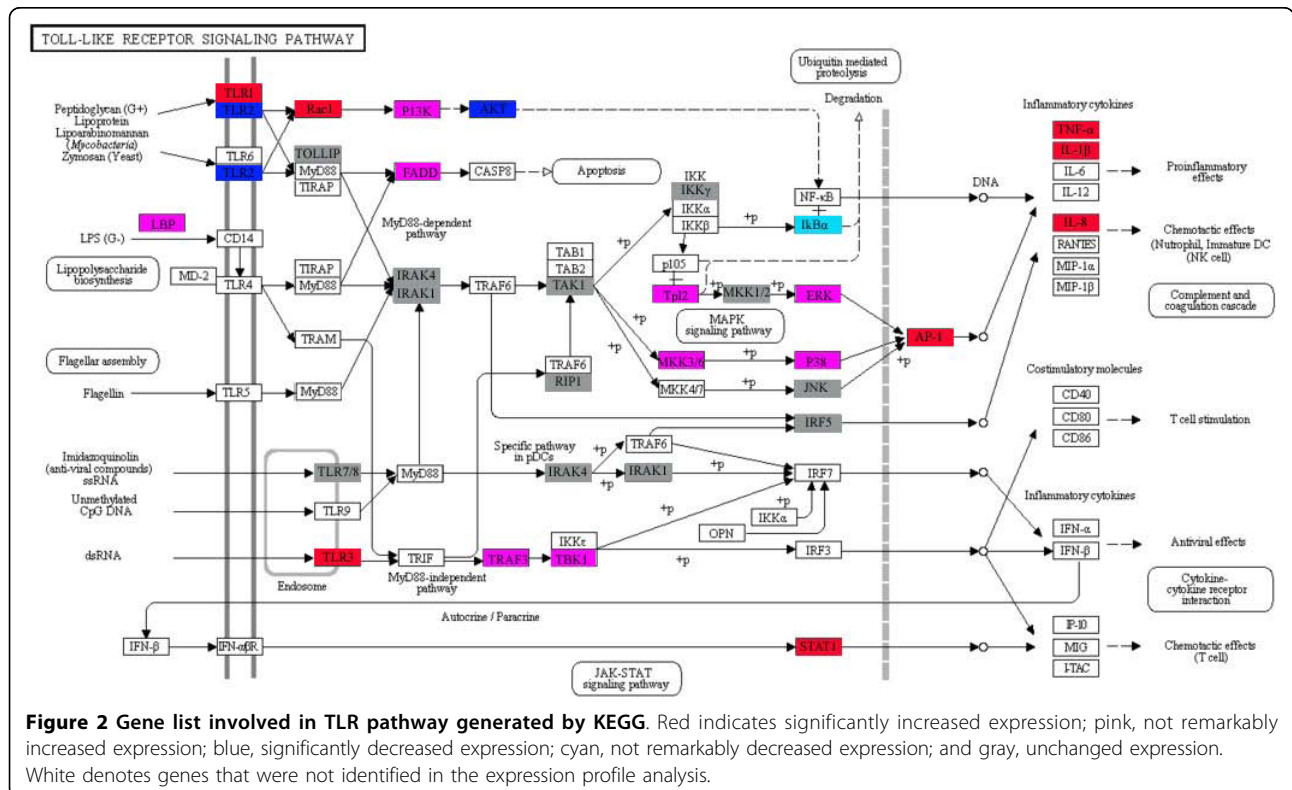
TOLL-LIKE RECEPTOR SIGNALING PATHWAY

Peptidoglycan (G+)
Lipoprotein
Lipoarabinomannan
(Mycobacteria)
Zymosan (Yeast)

TLR1
TLR2
Rac1
PI3K
AKT
Ubiquitin mediated proteolysis
Degradation
Inflammatory cytokines

TLR6
TLR2
TOLLIP
MyD88
TIRAP
FADD
CASP8
Apoptosis
IKK
IKKγ
IKKα
IKKβ
NF-κB
IκBα
+p
DNA
TNF-α
IL-1β
IL-6
IL-12
Proinflammatory effects

LBP
LPS (G-)
CD14
MyD88-dependent pathway
IL-8
RANTES
MIP-1α
MIP-1β
Chemotactic effects (Nutrophil, Immature DC (NK cell)

Lipopolysaccharide biosynthesis
MD-2
TLR4
TIRAP
MyD88
IRAK4
IRAK1
TRAF6
TAB1
TAB2
TAK1
+p
p105
Tpl2
+p
MKK1/2
+p
ERK
Complement and coagulation cascade

TRAM
MAPK signaling pathway
AP-1
+p
+p

Flagellar assembly
TRAF6
RIP1
MKK3/6
+p
P38
+p
Costimulatory molecules

Flagellin
TLR5
MyD88
MKK4/7
+p
JNK
CD40
CD80
CD86
T cell stimulation
IRF5

Imidazoquinolin (anti-viral compounds) ssRNA
TLR7/8
MyD88
Specific pathway in pDCs
IRAK4
+p
TRAF6
+p
IRAK1
+p
IRF7

Unmethylated CpG DNA
TLR9
+p
IKKα
+p
OPN
Inflammatory cytokines
IFN-α

dsRNA
TLR3
TRIF
TRAF3
IKKε
TBK1
+p
IRF3
IFN-β
Antiviral effects
Endosome
MyD88-independent pathway
Cytokine-cytokine receptor interaction

Autocrine / Paracrine
IFN-β
IFN-αβR
STAT1
IP-10
MIG
I-TAC
Chemotactic effects (T cell)
JAK-STAT signaling pathway

**Figure 2 Gene list involved in TLR pathway generated by KEGG**. Red indicates significantly increased expression; pink, not remarkably increased expression; blue, significantly decreased expression; cyan, not remarkably decreased expression; and gray, unchanged expression. White denotes genes that were not identified in the expression profile analysis.